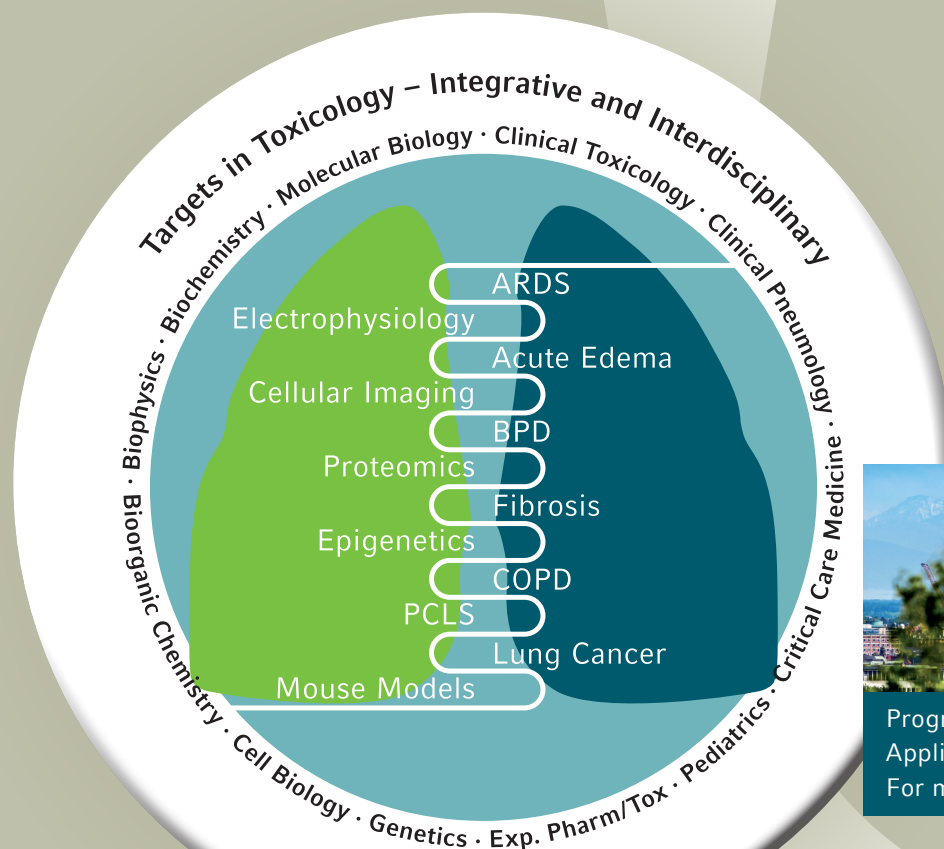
Targets in Toxicology – Integrative and Interdisciplinary

Biochemistry · Molecular Biology · Clinical Toxicology · Clinical Pneumology · Critical Care Medicine · Pediatrics · Exp. Pharm/Tox · Genetics · Cell Biology · Bioorganic Chemistry · Biophysics ·

ARDS
Electrophysiology
Acute Edema
Cellular Imaging
BPD
Proteomics
Fibrosis
Epigenetics
COPD
PCLS
Lung Cancer
Mouse Models

Progr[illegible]
Appli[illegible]
For m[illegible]